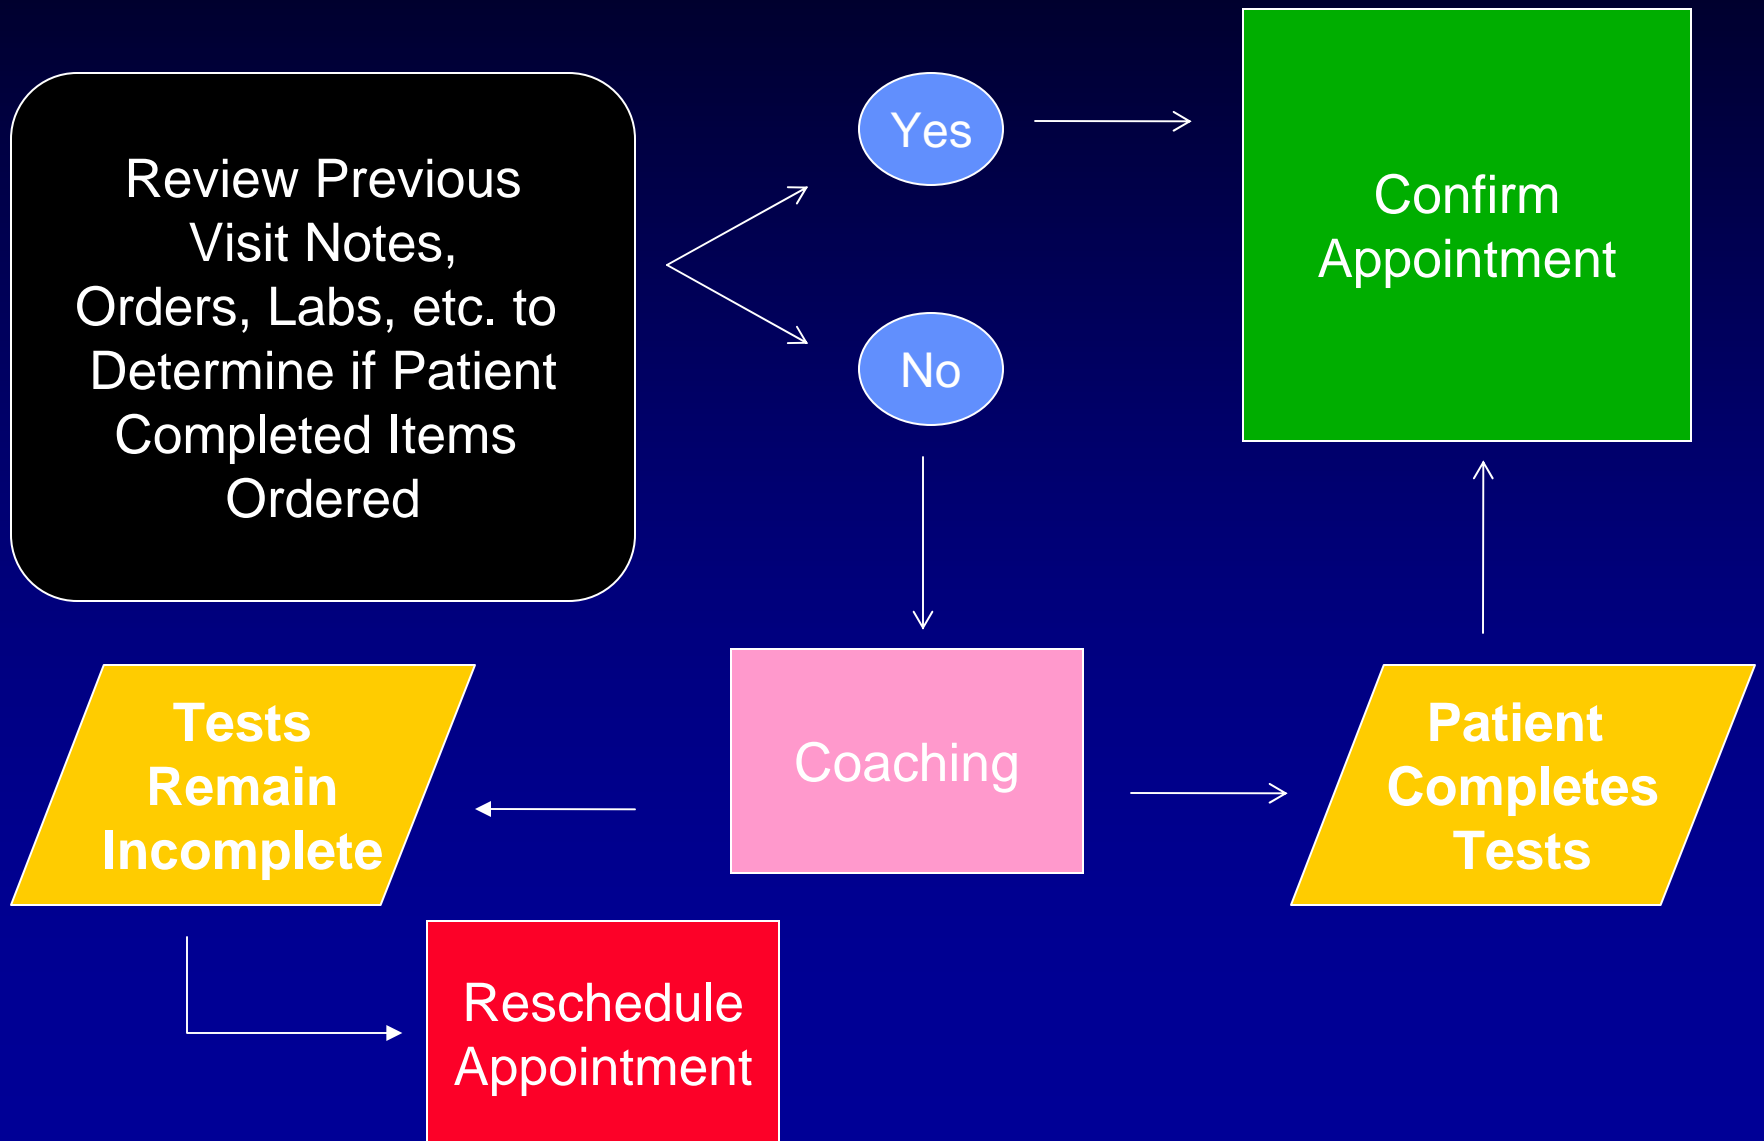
Review Previous Visit Notes, Orders, Labs, etc. to Determine if Patient Completed Items Ordered

Yes

No

Confirm Appointment

Coaching

Tests Remain Incomplete

Patient Completes Tests

Reschedule Appointment